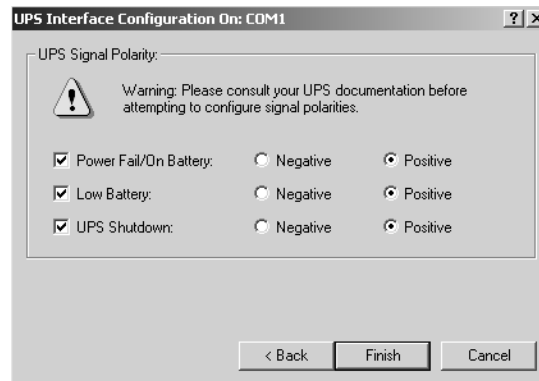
UPS Interface Configuration On: COM1

? ×

UPS Signal Polarity:

Warning: Please consult your UPS documentation before attempting to configure signal polarities.

Power Fail/On Battery: Negative Positive

Low Battery: Negative Positive

UPS Shutdown: Negative Positive

< Back Finish Cancel